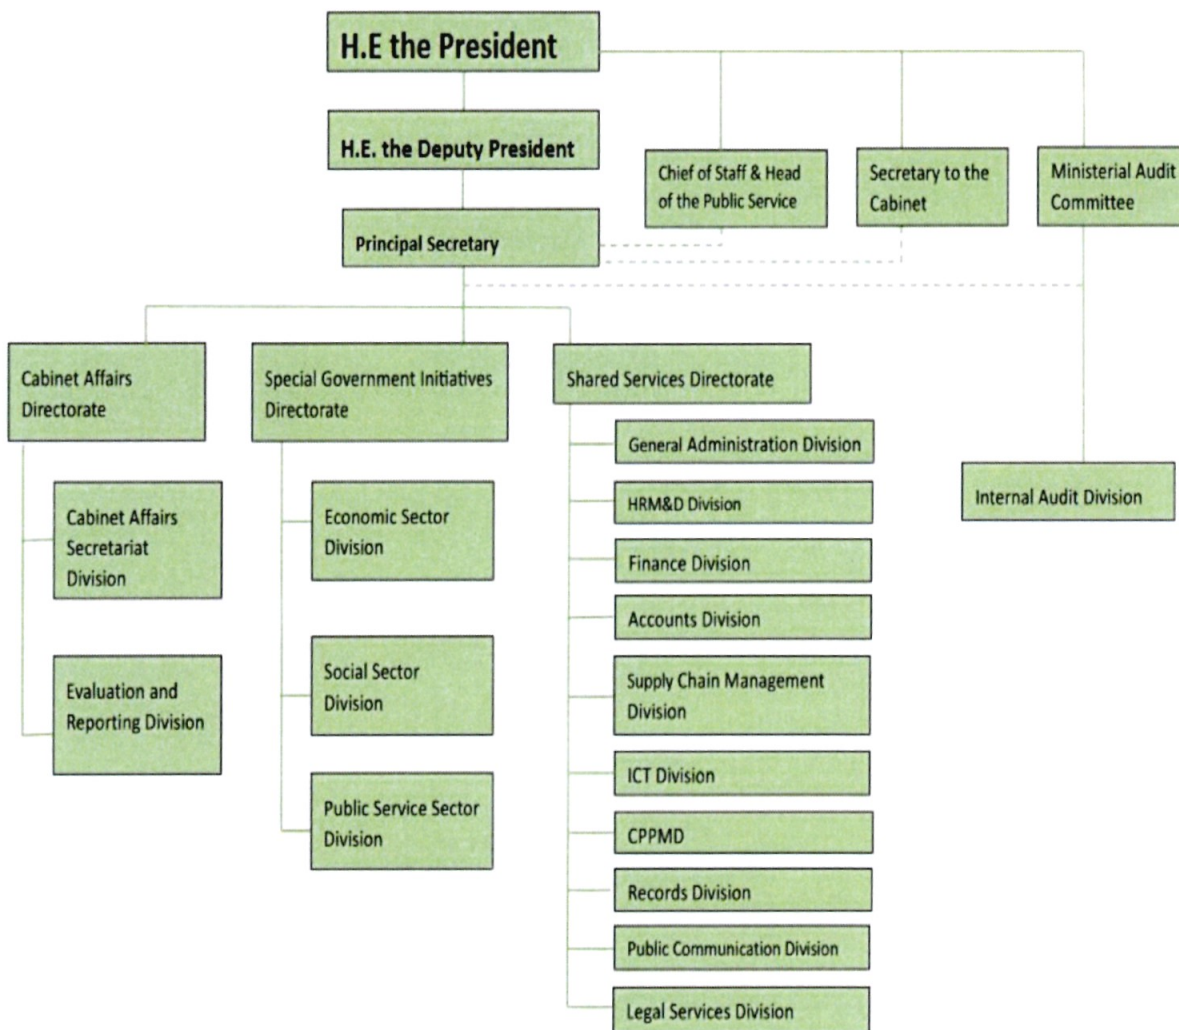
H.E the President

H.E. the Deputy President

Chief of Staff & Head of the Public Service

Secretary to the Cabinet

Ministerial Audit Committee

Principal Secretary

Cabinet Affairs Directorate

Special Government Initiatives Directorate

Shared Services Directorate

General Administration Division

Internal Audit Division

Cabinet Affairs Secretariat Division

Economic Sector Division

HRM&D Division

Finance Division

Accounts Division

Evaluation and Reporting Division

Social Sector Division

Supply Chain Management Division

ICT Division

Public Service Sector Division

CPPMD

Records Division

Public Communication Division

Legal Services Division